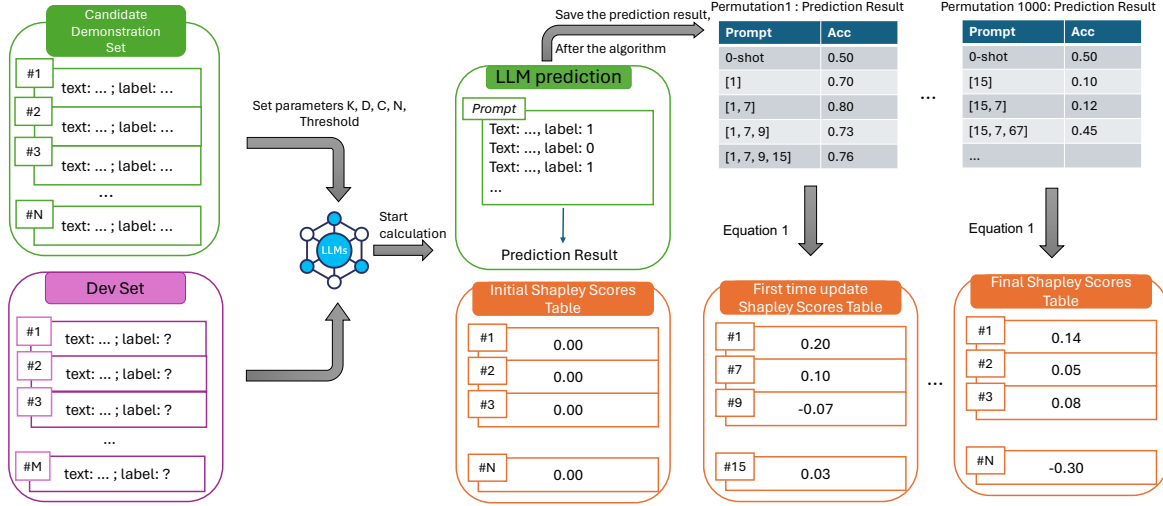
Candidate Demonstration Set

#1 text: ... ; label: ...
#2 text: ... ; label: ...
#3 text: ... ; label: ...
...
#N text: ... ; label: ...

Dev Set

#1 text: ... ; label: ?
#2 text: ... ; label: ?
#3 text: ... ; label: ?
...
#M text: ... ; label: ?

Set parameters K, D, C, N, Threshold

LLMs

Start calculation

Save the prediction result, After the algorithm

LLM prediction

Prompt
Text: ..., label: 1
Text: ..., label: 0
Text: ..., label: 1
...

Prediction Result

Permutation1 : Prediction Result

| Prompt | Acc |
|---|---|
| 0-shot | 0.50 |
| [1] | 0.70 |
| [1, 7] | 0.80 |
| [1, 7, 9] | 0.73 |
| [1, 7, 9, 15] | 0.76 |

...

Permutation 1000: Prediction Result

| Prompt | Acc |
|---|---|
| 0-shot | 0.50 |
| [15] | 0.10 |
| [15, 7] | 0.12 |
| [15, 7, 67] | 0.45 |
| ... | |

Equation 1

Equation 1

Initial Shapley Scores Table

| #1 | 0.00 |
|---|---|
| #2 | 0.00 |
| #3 | 0.00 |
| #N | 0.00 |

First time update Shapley Scores Table

| #1 | 0.20 |
|---|---|
| #7 | 0.10 |
| #9 | -0.07 |
| #15 | 0.03 |

...

Final Shapley Scores Table

| #1 | 0.14 |
|---|---|
| #2 | 0.05 |
| #3 | 0.08 |
| #N | -0.30 |